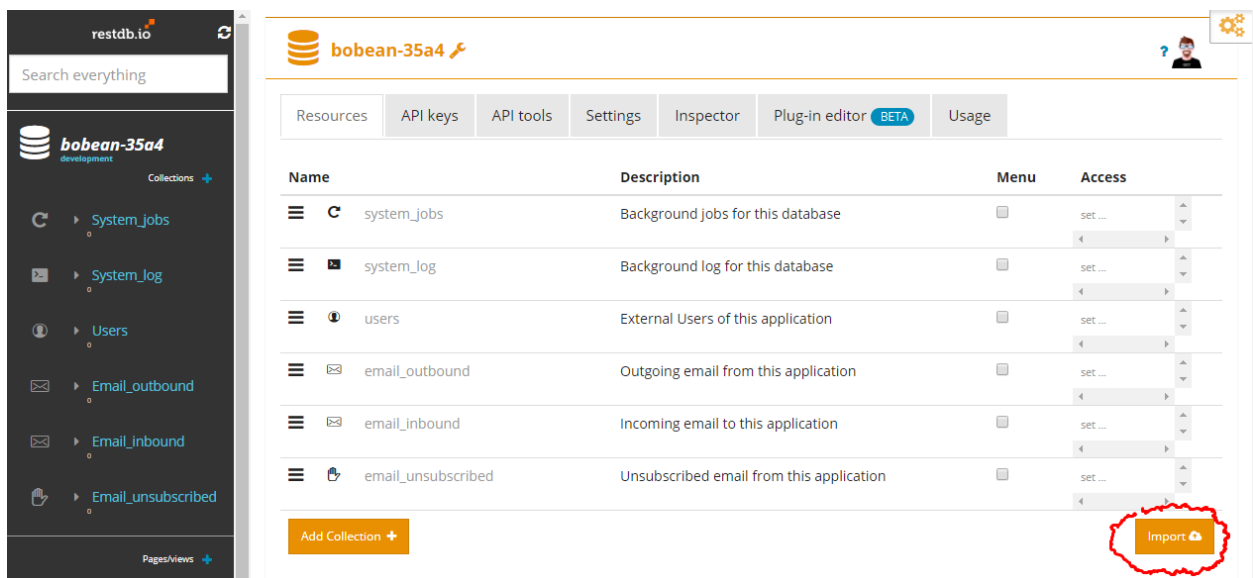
restdb.io

Search everything

bobean-35a4
development

Collections +

System_jobs
0

System_log
0

Users
0

Email_outbound
0

Email_inbound
0

Email_unsubscribed
0

Pages/views +

bobean-35a4

?

Resources | API keys | API tools | Settings | Inspector | Plug-in editor BETA | Usage

| Name | Description | Menu | Access |
|---|---|---|---|
| system_jobs | Background jobs for this database | | set ... |
| system_log | Background log for this database | | set ... |
| users | External Users of this application | | set ... |
| email_outbound | Outgoing email from this application | | set ... |
| email_inbound | Incoming email to this application | | set ... |
| email_unsubscribed | Unsubscribed email from this application | | set ... |

Add Collection +

Import